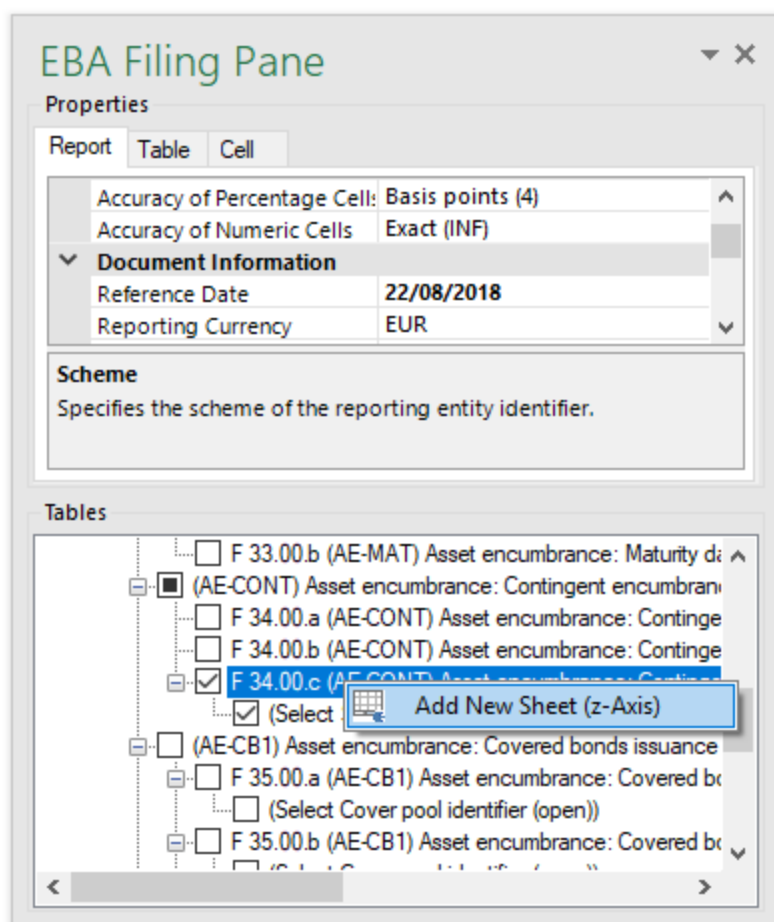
EBA Filing Pane

Properties

Report | Table | Cell

| | |
|---|---|
| Accuracy of Percentage Cell: | Basis points (4) |
| Accuracy of Numeric Cells | Exact (INF) |
| Document Information | |
| Reference Date | 22/08/2018 |
| Reporting Currency | EUR |

Scheme
Specifies the scheme of the reporting entity identifier.

Tables

F 33.00.b (AE-MAT) Asset encumbrance: Maturity da
(AE-CONT) Asset encumbrance: Contingent encumbran
F 34.00.a (AE-CONT) Asset encumbrance: Continge
F 34.00.b (AE-CONT) Asset encumbrance: Continge
F 34.00.c (AE-CONT) Asset encumbrance: Conting
(Select
Add New Sheet (z-Axis)
(AE-CB1) Asset encumbrance: Covered bonds issuance
F 35.00.a (AE-CB1) Asset encumbrance: Covered bo
(Select Cover pool identifier (open))
F 35.00.b (AE-CB1) Asset encumbrance: Covered bo
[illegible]